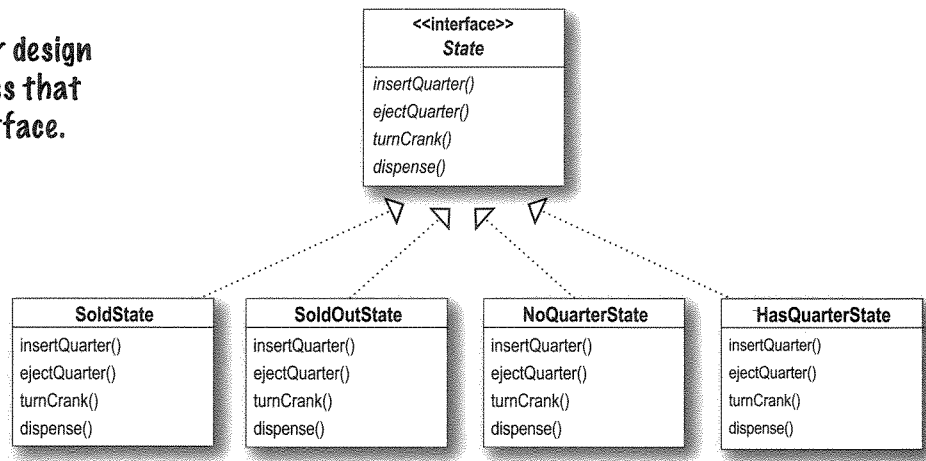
r design
s that
rface.

<<interface>>
*State*

*insertQuarter()*
*ejectQuarter()*
*turnCrank()*
*dispense()*

SoldState
insertQuarter()
ejectQuarter()
turnCrank()
dispense()

SoldOutState
insertQuarter()
ejectQuarter()
turnCrank()
dispense()

NoQuarterState
insertQuarter()
ejectQuarter()
turnCrank()
dispense()

HasQuarterState
insertQuarter()
ejectQuarter()
turnCrank()
dispense()